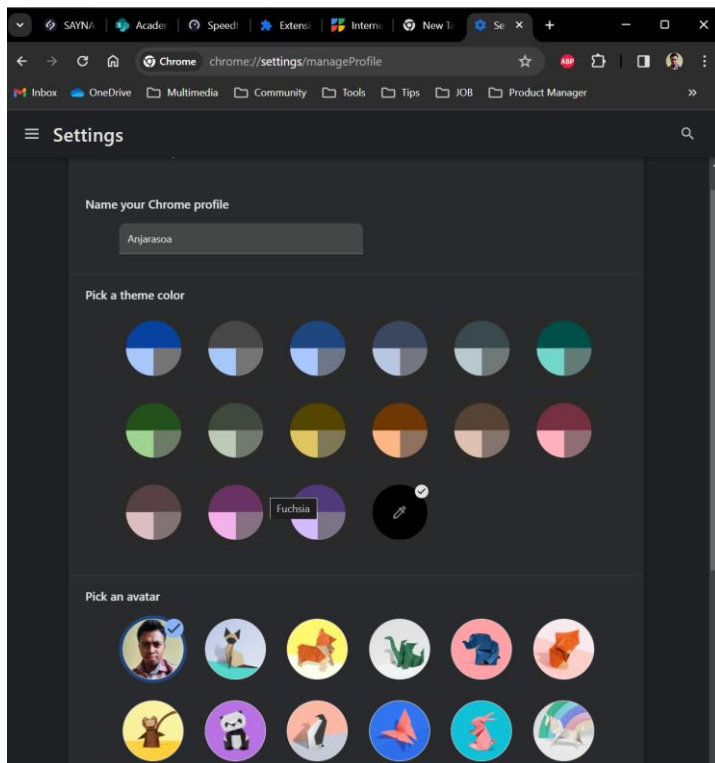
SAYNA | Acader | Speedt | Extensi | Interne | New Ta | Se ×

Chrome chrome://settings/manageProfile

ABP

Inbox OneDrive Multimedia Community Tools Tips JOB Product Manager »

Settings

Name your Chrome profile

Anjarasoa

Pick a theme color

Fuchsia

Pick an avatar